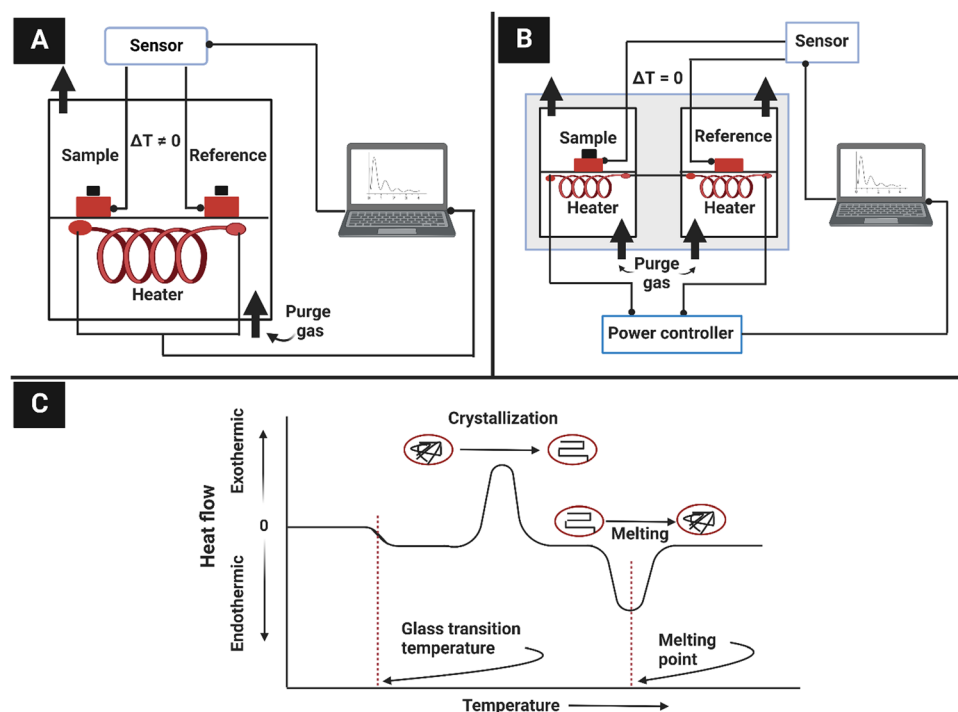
A

Sensor

$\Delta T \neq 0$

Sample

Reference

Heater

Purge gas

B

Sensor

$\Delta T = 0$

Sample

Reference

Heater

Heater

Purge gas

Power controller

C

Crystallization

Exothermic

Heat flow

0

Endothermic

Melting

Glass transition temperature

Melting point

Temperature